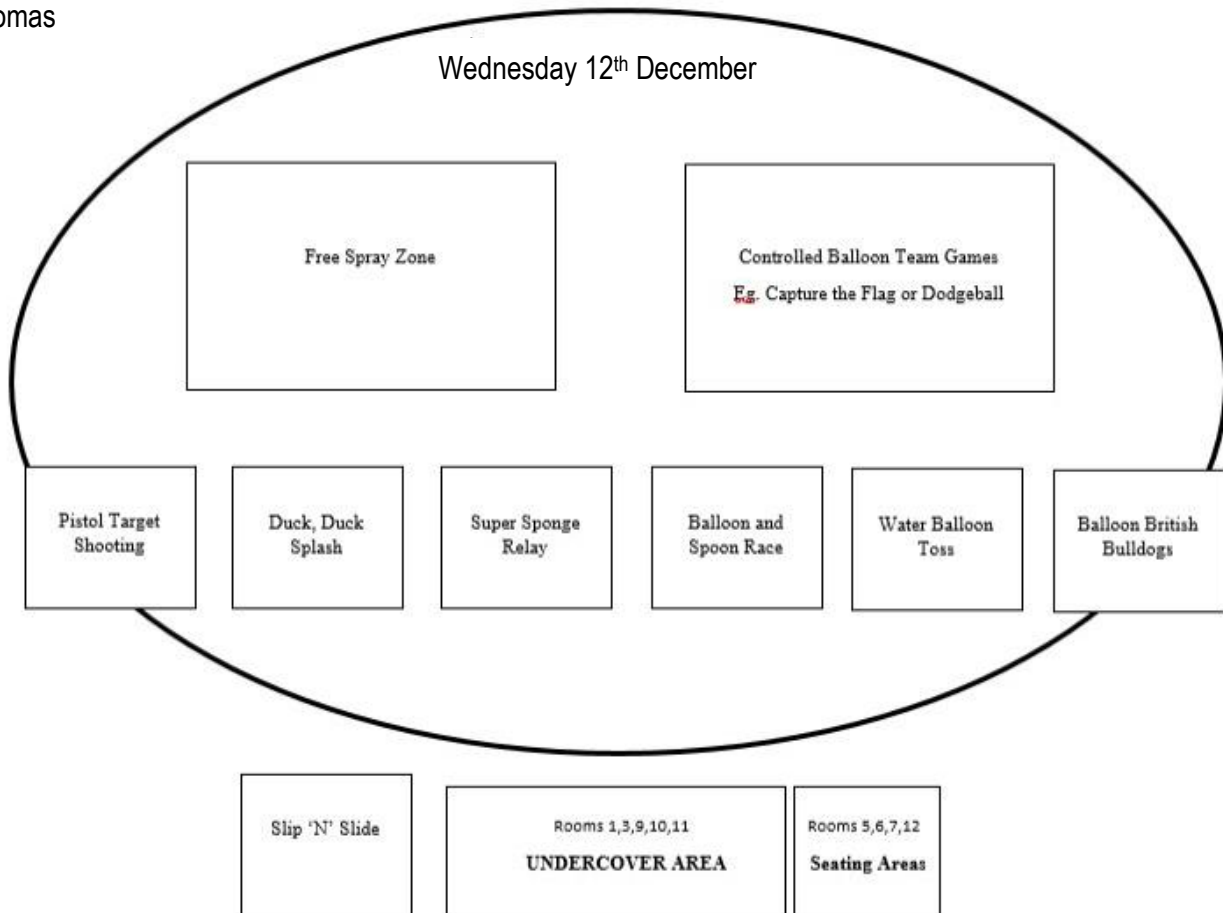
omas

Wednesday 12th December

Free Spray Zone

Controlled Balloon Team Games
Eg. Capture the Flag or Dodgeball

Pistol Target Shooting

Duck, Duck Splash

Super Sponge Relay

Balloon and Spoon Race

Water Balloon Toss

Balloon British Bulldogs

Slip 'N' Slide

Rooms 1,3,9,10,11
UNDERCOVER AREA

Rooms 5,6,7,12
Seating Areas